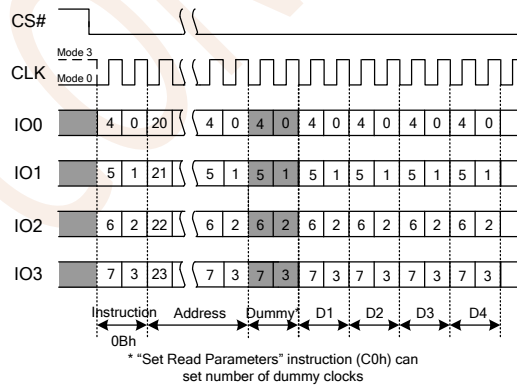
CS#

Mode 3
CLK
Mode 0

IO0 4 0 20 4 0 4 0 4 0 4 0 4 0 4 0

IO1 5 1 21 5 1 5 1 5 1 5 1 5 1 5 1

IO2 6 2 22 6 2 6 2 6 2 6 2 6 2 6 2

IO3 7 3 23 7 3 7 3 7 3 7 3 7 3 7 3

Instruction 0Bh Address Dummy* D1 D2 D3 D4

* "Set Read Parameters" instruction (C0h) can set number of dummy clocks